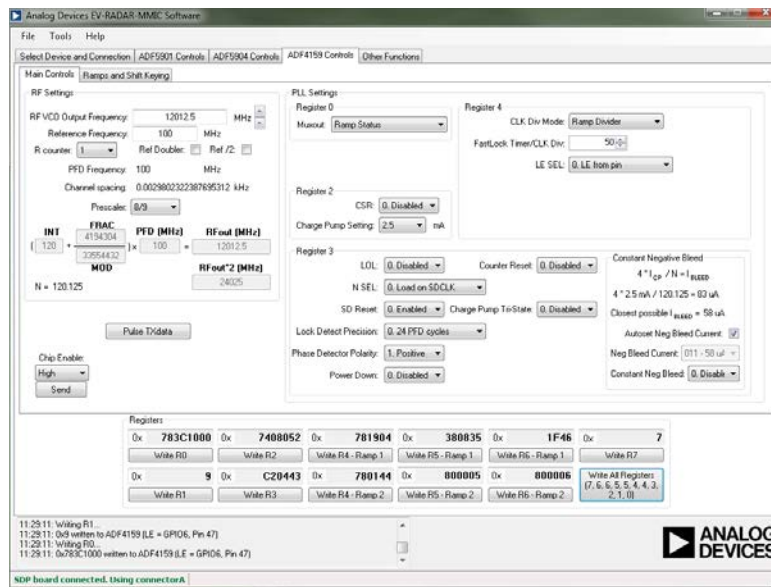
Analog Devices EV-RADAR-MMIC Software

File Tools Help

Select Device and Connection | ADF5901 Controls | ADF5904 Controls | ADF4159 Controls | Other Functions

Main Controls | Ramps and Shift Keying

RF Settings

RF VCO Output Frequency: 12012.5 MHz

Reference Frequency: 100 MHz

R counter: 1 Ref Doubler: Ref /2:

PFD Frequency: 100 MHz

Channel spacing: 0.0029802322387695312 kHz

Prescaler: 8/9

INT 120 + FRAC 4194304 / 33554432 MOD × PFD [MHz] 100 = RFout [MHz] 12012.5

RFout*2 [MHz] 24025

N = 120.125

Pulse TXdata

Chip Enable:

High

Send

PLL Settings

Register 0

Muxout: Ramp Status

Register 4

CLK Div Mode: Ramp Divider

FastLock Timer/CLK Div: 50

LE SEL: 0. LE from pin

Register 2

CSR: 0. Disabled

Charge Pump Setting: 2.5 mA

Register 3

LOL: 0. Disabled

Counter Reset: 0. Disabled

N SEL: 0. Load on SDCLK

SD Reset: 0. Enabled

Charge Pump TriState: 0. Disabled

Lock Detect Precision: 0. 24 PFD cycles

Phase Detector Polarity: 1. Positive

Power Down: 0. Disabled

Constant Negative Bleed

$4 * I_{CP} / N = I_{BLEED}$

4 * 2.5 mA / 120.125 = 83 uA

Closest possible $I_{BLEED}$ = 58 uA

Autoset Neg Bleed Current:

Neg Bleed Current: 011 - 58 uA

Constant Neg Bleed: 0. Disable

Registers

| 0x 783C1000 | 0x 7408052 | 0x 781904 | 0x 380835 | 0x 1F46 | 0x 7 |
|---|---|---|---|---|---|
| Write R0 | Write R2 | Write R4 - Ramp 1 | Write R5 - Ramp 1 | Write R6 - Ramp 1 | Write R7 |
| 0x 9 | 0x C20443 | 0x 780144 | 0x 800005 | 0x 800006 | Write All Registers [7, 6, 6, 5, 5, 4, 4, 3, 2, 1, 0] |
| Write R1 | Write R3 | Write R4 - Ramp 2 | Write R5 - Ramp 2 | Write R6 - Ramp 2 | |

11:29:11: Writing R1...
11:29:11: 0x9 written to ADF4159 (LE = GPIO6, Pin 47)
11:29:11: Writing R0...
11:29:11: 0x783C1000 written to ADF4159 (LE = GPIO6, Pin 47)

ANALOG DEVICES

SDP board connected. Using connectorA